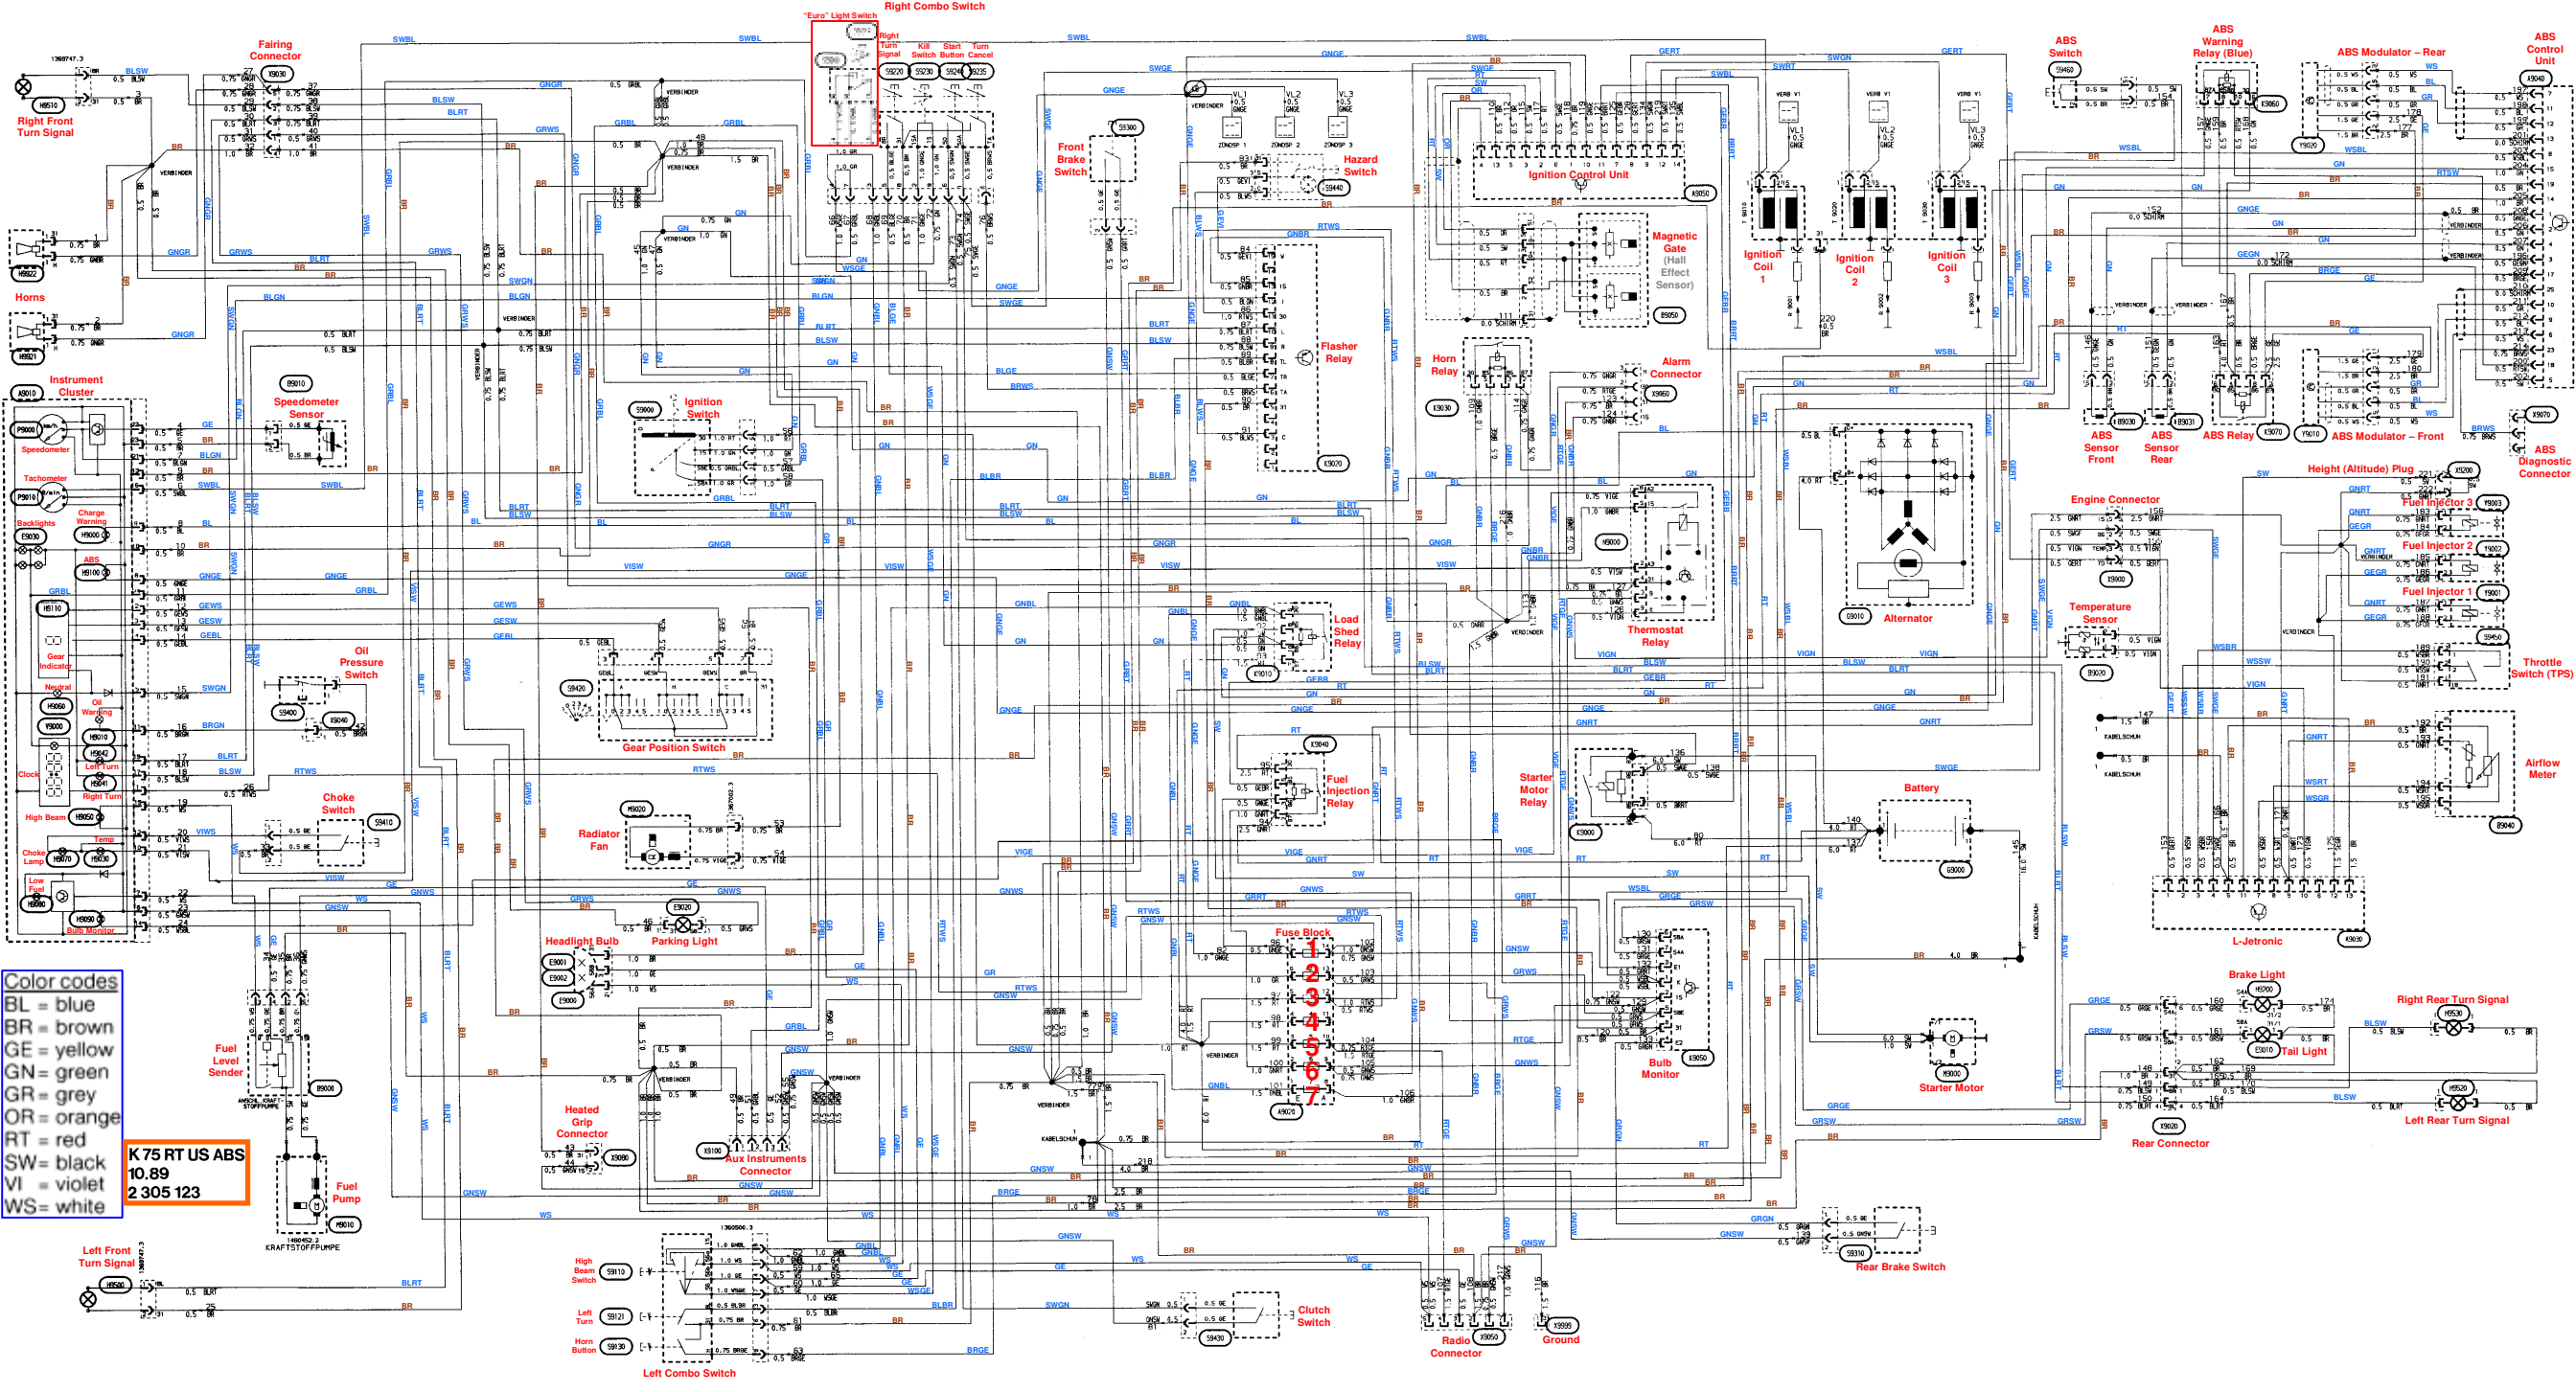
Right Combo Switch
"Euro" Light Switch
Right Turn Signal
Kill Switch
Start Button
Turn Cancel
Fairing Connector
Right Front Turn Signal
Horns
Instrument Cluster
Speedometer
Tachometer
Backlights
Charge Warning
ABS
Gear Indicator
Neutral
Oil Warning
Left Turn
Clock
Right Turn
High Beam
Temp
Choke Lamp
Low Fuel
Bulb Monitor
Speedometer Sensor
Ignition Switch
Oil Pressure Switch
Gear Position Switch
Choke Switch
Radiator Fan
Front Brake Switch
Hazard Switch
Flasher Relay
Horn Relay
Alarm Connector
Ignition Control Unit
Magnetic Gate (Hall Effect Sensor)
Ignition Coil 1
Ignition Coil 2
Ignition Coil 3
ABS Switch
ABS Warning Relay (Blue)
ABS Modulator – Rear
ABS Control Unit
ABS Sensor Front
ABS Sensor Rear
ABS Relay
ABS Modulator – Front
ABS Diagnostic Connector
Height (Altitude) Plug
Engine Connector
Fuel Injector 3
Fuel Injector 2
Fuel Injector 1
Temperature Sensor
Throttle Switch (TPS)
Airflow Meter
Alternator
Thermostat Relay
Load Shed Relay
Fuel Injection Relay
Starter Motor Relay
Battery
L-Jetronic
Headlight Bulb
Parking Light
Fuse Block
1
2
3
4
5
6
7
Bulb Monitor
Starter Motor
Brake Light
Right Rear Turn Signal
Tail Light
Left Rear Turn Signal
Rear Connector
Rear Brake Switch
Fuel Level Sender
Fuel Pump
Heated Grip Connector
Aux Instruments Connector
Left Front Turn Signal
High Beam Switch
Left Turn
Horn Button
Left Combo Switch
Clutch Switch
Radio Connector
Ground
Color codes
BL = blue
BR = brown
GE = yellow
GN = green
GR = grey
OR = orange
RT = red
SW = black
VI = violet
WS = white
K 75 RT US ABS
10.89
2 305 123